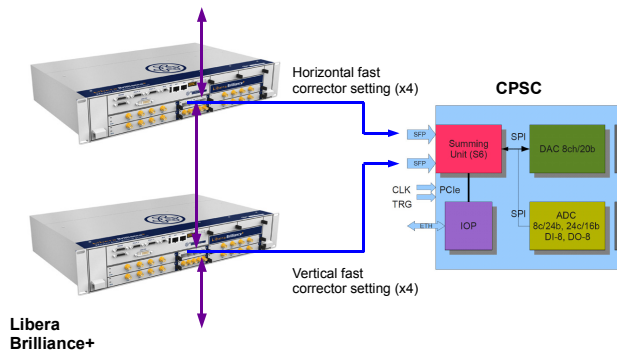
Horizontal fast corrector setting (x4)

CPSC

SFP

SFP

Summing Unit (S6)

SPI

DAC 8ch/20b

CLK

TRG

PCIe

SPI

ETH

IOP

ADC 8c/24b, 24c/16b DI-8, DO-8

Vertical fast corrector setting (x4)

Libera Brilliance+